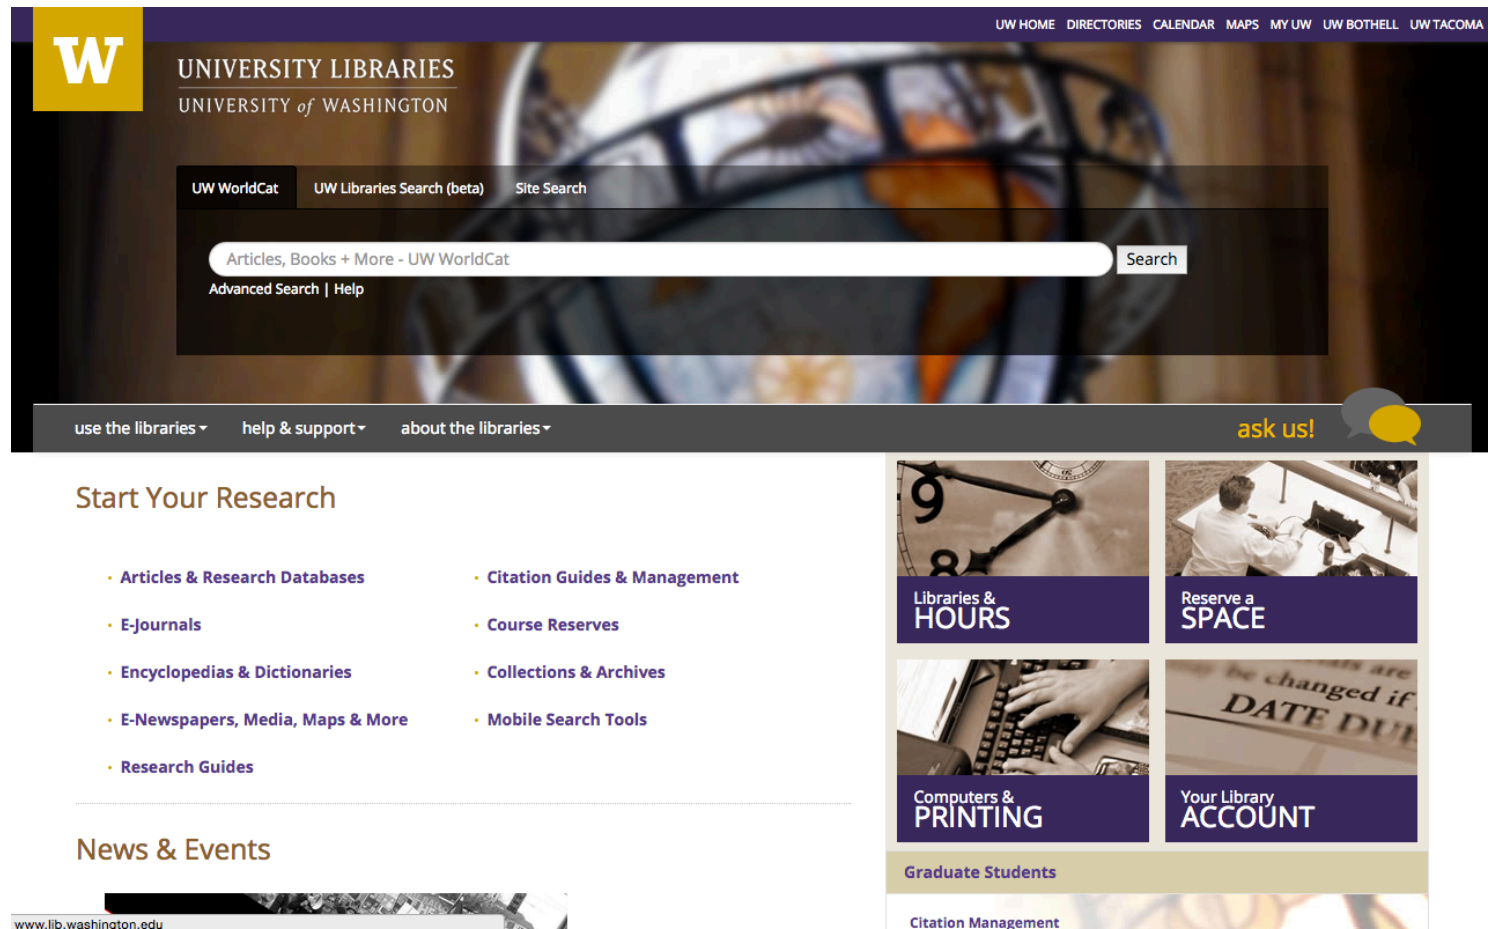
W

UW HOME DIRECTORIES CALENDAR MAPS MY UW UW BOTHELL UW TACOMA

UNIVERSITY LIBRARIES
UNIVERSITY of WASHINGTON

UW WorldCat UW Libraries Search (beta) Site Search

Articles, Books + More - UW WorldCat
Search

Advanced Search | Help

use the libraries help & support about the libraries ask us!

Start Your Research

- Articles & Research Databases
- E-Journals
- Encyclopedias & Dictionaries
- E-Newspapers, Media, Maps & More
- Research Guides

- Citation Guides & Management
- Course Reserves
- Collections & Archives
- Mobile Search Tools

News & Events

Libraries & HOURS

Reserve a SPACE

Computers & PRINTING

be changed if DATE DUE

Your Library ACCOUNT

Graduate Students

Citation Management

www.lib.washington.edu